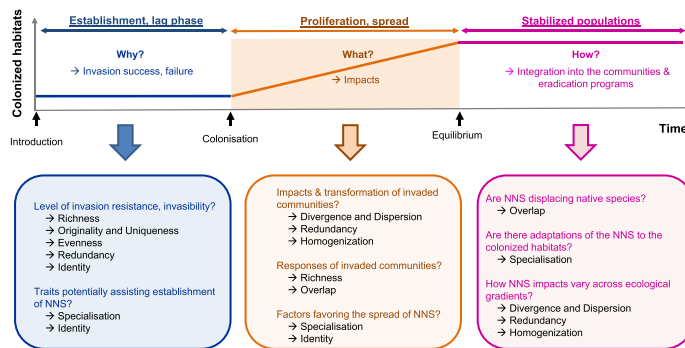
Colonized habitats

Establishment, lag phase

Why?
→ Invasion success, failure

Proliferation, spread

What?
→ Impacts

Stabilized populations

How?
→ Integration into the communities & eradication programs

Introduction

Colonisation

Equilibrium

Time

Level of invasion resistance, invasibility?
→ Richness
→ Originality and Uniqueness
→ Evenness
→ Redundancy
→ Identity

Traits potentially assisting establishment of NNS?
→ Specialisation
→ Identity

Impacts & transformation of invaded communities?
→ Divergence and Dispersion
→ Redundancy
→ Homogenization

Responses of invaded communities?
→ Richness
→ Overlap

Factors favoring the spread of NNS?
→ Specialisation
→ Identity

Are NNS displacing native species?
→ Overlap

Are there adaptations of the NNS to the colonized habitats?
→ Specialisation

How NNS impacts vary across ecological gradients?
→ Divergence and Dispersion
→ Redundancy
→ Homogenization